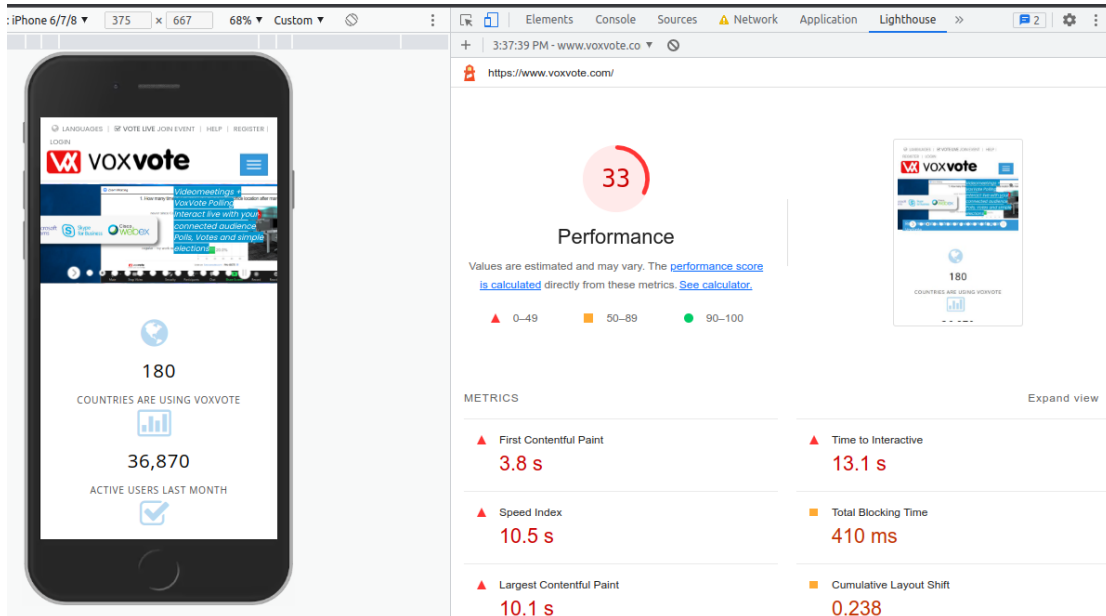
: iPhone 6/7/8 ▾ 375 × 667 68% ▾ Custom ▾

Elements Console Sources Network Application Lighthouse » 2

+ 3:37:39 PM - www.voxvote.co ▾

https://www.voxvote.com/

LANGUAGES | VOTE LIVE JOIN EVENT | HELP | REGISTER | LOGIN

voxvote

Videomeetings + VoxVote Polling. Interact live with your connected audience. Polls, Votes and simple elections

Skype for Business

Cisco Webex

180

COUNTRIES ARE USING VOXVOTE

36,870

ACTIVE USERS LAST MONTH

33

Performance

Values are estimated and may vary. The performance score is calculated directly from these metrics. See calculator.

0–49 50–89 90–100

180

COUNTRIES ARE USING VOXVOTE

METRICS

Expand view

First Contentful Paint
3.8 s

Time to Interactive
13.1 s

Speed Index
10.5 s

Total Blocking Time
410 ms

Largest Contentful Paint
10.1 s

Cumulative Layout Shift
0.238